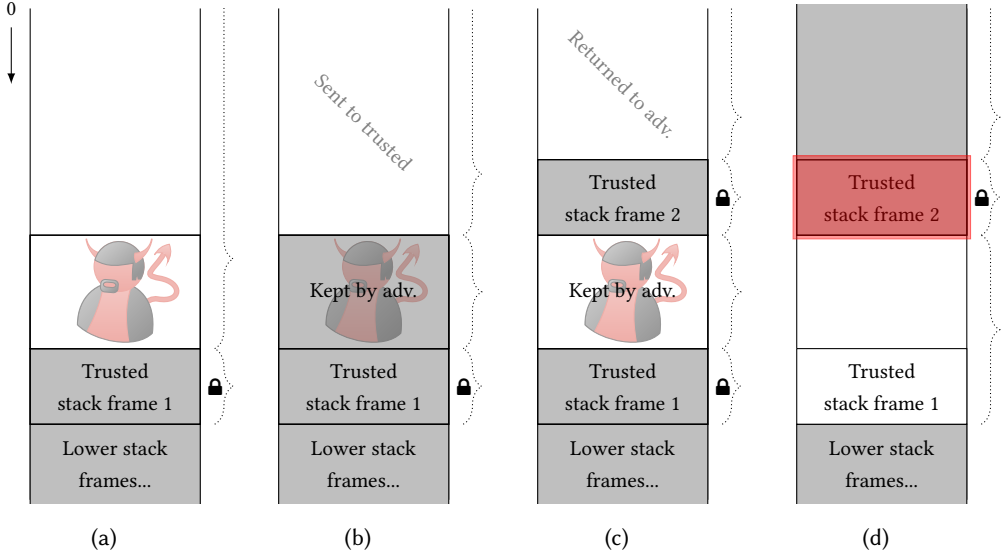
0

Trusted stack frame 1

Lower stack frames...

(a)

Sent to trusted

Kept by adv.

Trusted stack frame 1

Lower stack frames...

(b)

Returned to adv.

Trusted stack frame 2

Kept by adv.

Trusted stack frame 1

Lower stack frames...

(c)

Trusted stack frame 2

Trusted stack frame 1

Lower stack frames...

(d)